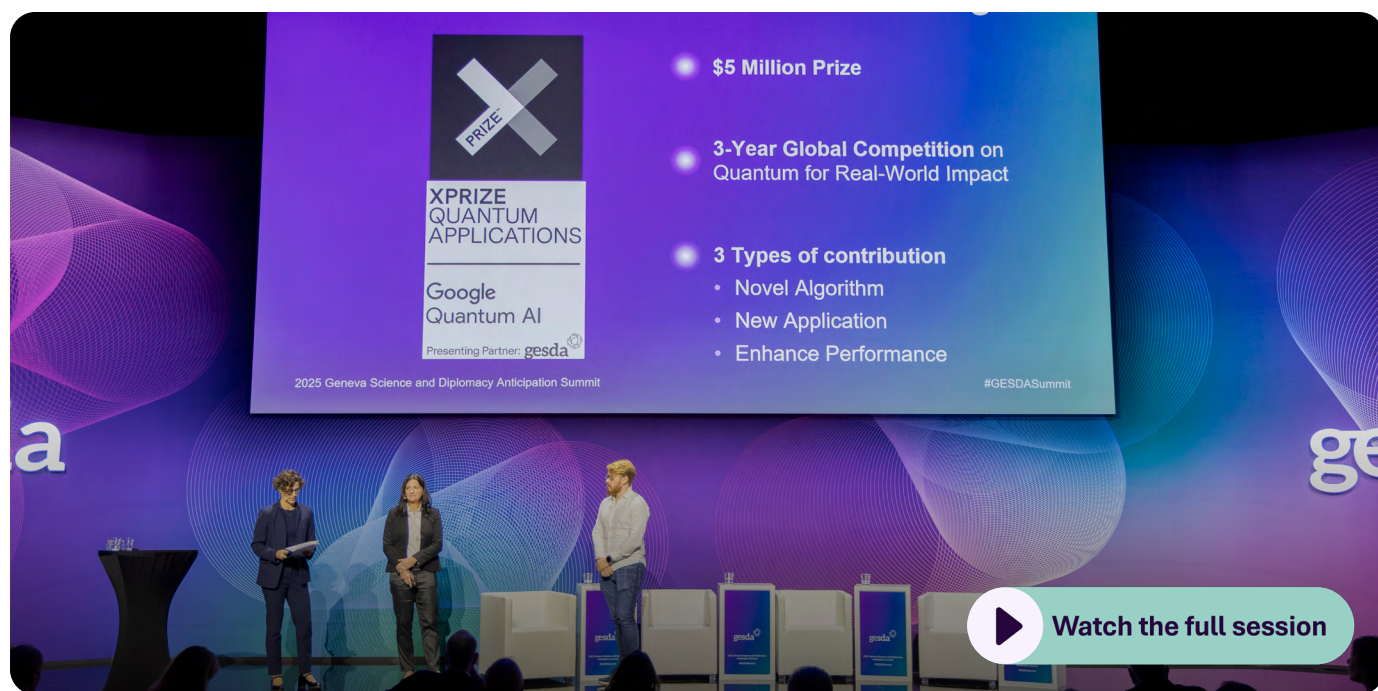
PRIZE™

XPRIZE
QUANTUM
APPLICATIONS

Google
Quantum AI

Presenting Partner: gesda

$5 Million Prize

3-Year Global Competition on Quantum for Real-World Impact

3 Types of contribution
• Novel Algorithm
• New Application
• Enhance Performance

2025 Geneva Science and Diplomacy Anticipation Summit

#GESDASummit

a

ge

gesda

gesda

gesda

Watch the full session